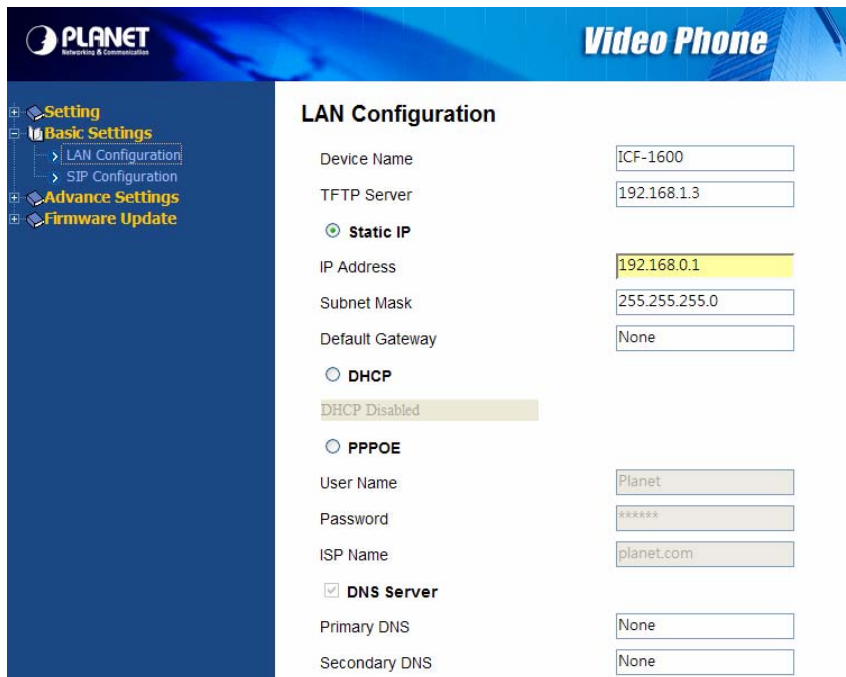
PLANET
Networking & Communication

Video Phone

Setting
Basic Settings
LAN Configuration
SIP Configuration
Advance Settings
Firmware Update

LAN Configuration

Device Name ICF-1600
TFTP Server 192.168.1.3
Static IP
IP Address 192.168.0.1
Subnet Mask 255.255.255.0
Default Gateway None
DHCP
DHCP Disabled
PPPOE
User Name Planet
Password ******
ISP Name planet.com
DNS Server
Primary DNS None
Secondary DNS None